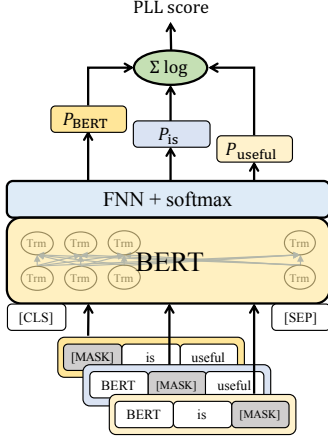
PLL score

$\Sigma$ log

$P_{\text{BERT}}$

$P_{\text{is}}$

$P_{\text{useful}}$

FNN + softmax

Trm Trm Trm Trm

Trm Trm Trm Trm

BERT

[CLS]

[SEP]

[MASK] is useful

BERT [MASK] useful

BERT is [MASK]